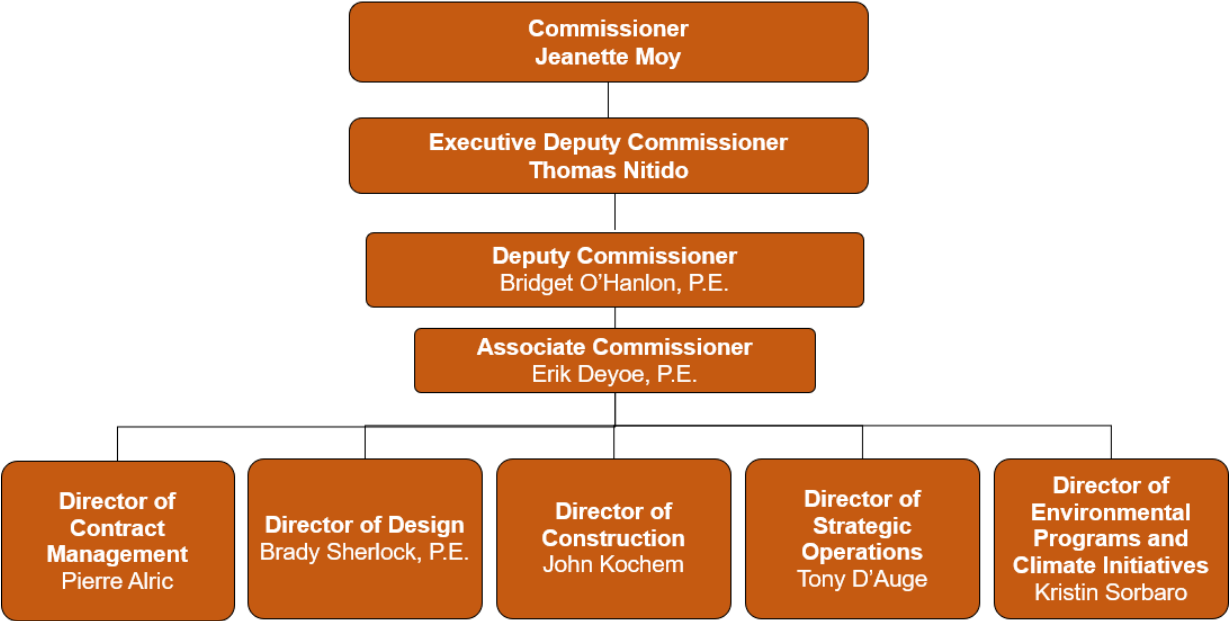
Commissioner
Jeanette Moy

Executive Deputy Commissioner
Thomas Nitido

Deputy Commissioner
Bridget O'Hanlon, P.E.

Associate Commissioner
Erik Deyoe, P.E.

Director of Contract Management
Pierre Alric

Director of Design
Brady Sherlock, P.E.

Director of Construction
John Kochem

Director of Strategic Operations
Tony D'Auge

Director of Environmental Programs and Climate Initiatives
Kristin Sorbaro